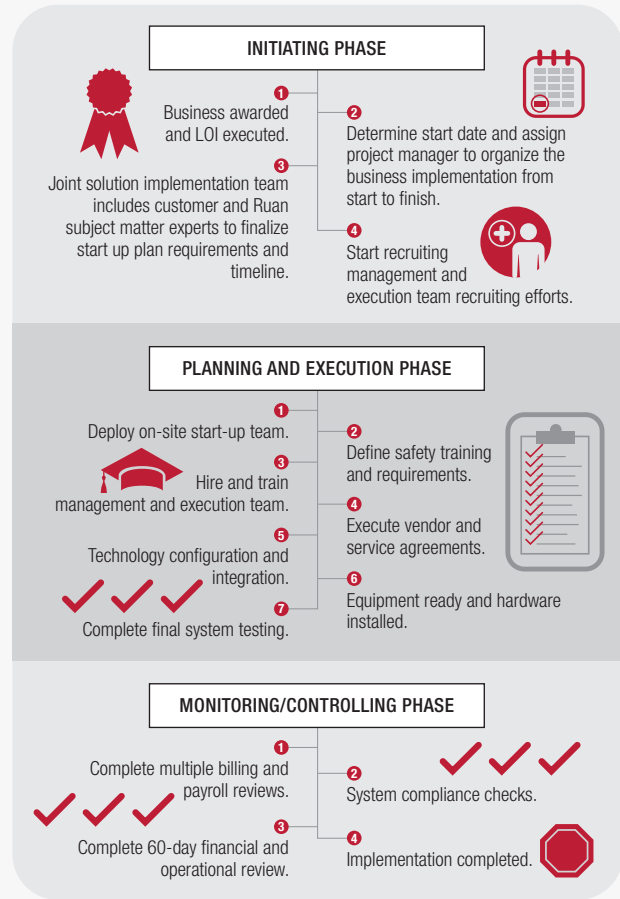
INITIATING PHASE

1
Business awarded and LOI executed.

2
Determine start date and assign project manager to organize the business implementation from start to finish.

3
Joint solution implementation team includes customer and Ruan subject matter experts to finalize start up plan requirements and timeline.

4
Start recruiting management and execution team recruiting efforts.

PLANNING AND EXECUTION PHASE

1
Deploy on-site start-up team.

2
Define safety training and requirements.

3
Hire and train management and execution team.

4
Execute vendor and service agreements.

5
Technology configuration and integration.

6
Equipment ready and hardware installed.

7
Complete final system testing.

MONITORING/CONTROLLING PHASE

1
Complete multiple billing and payroll reviews.

2
System compliance checks.

3
Complete 60-day financial and operational review.

4
Implementation completed.